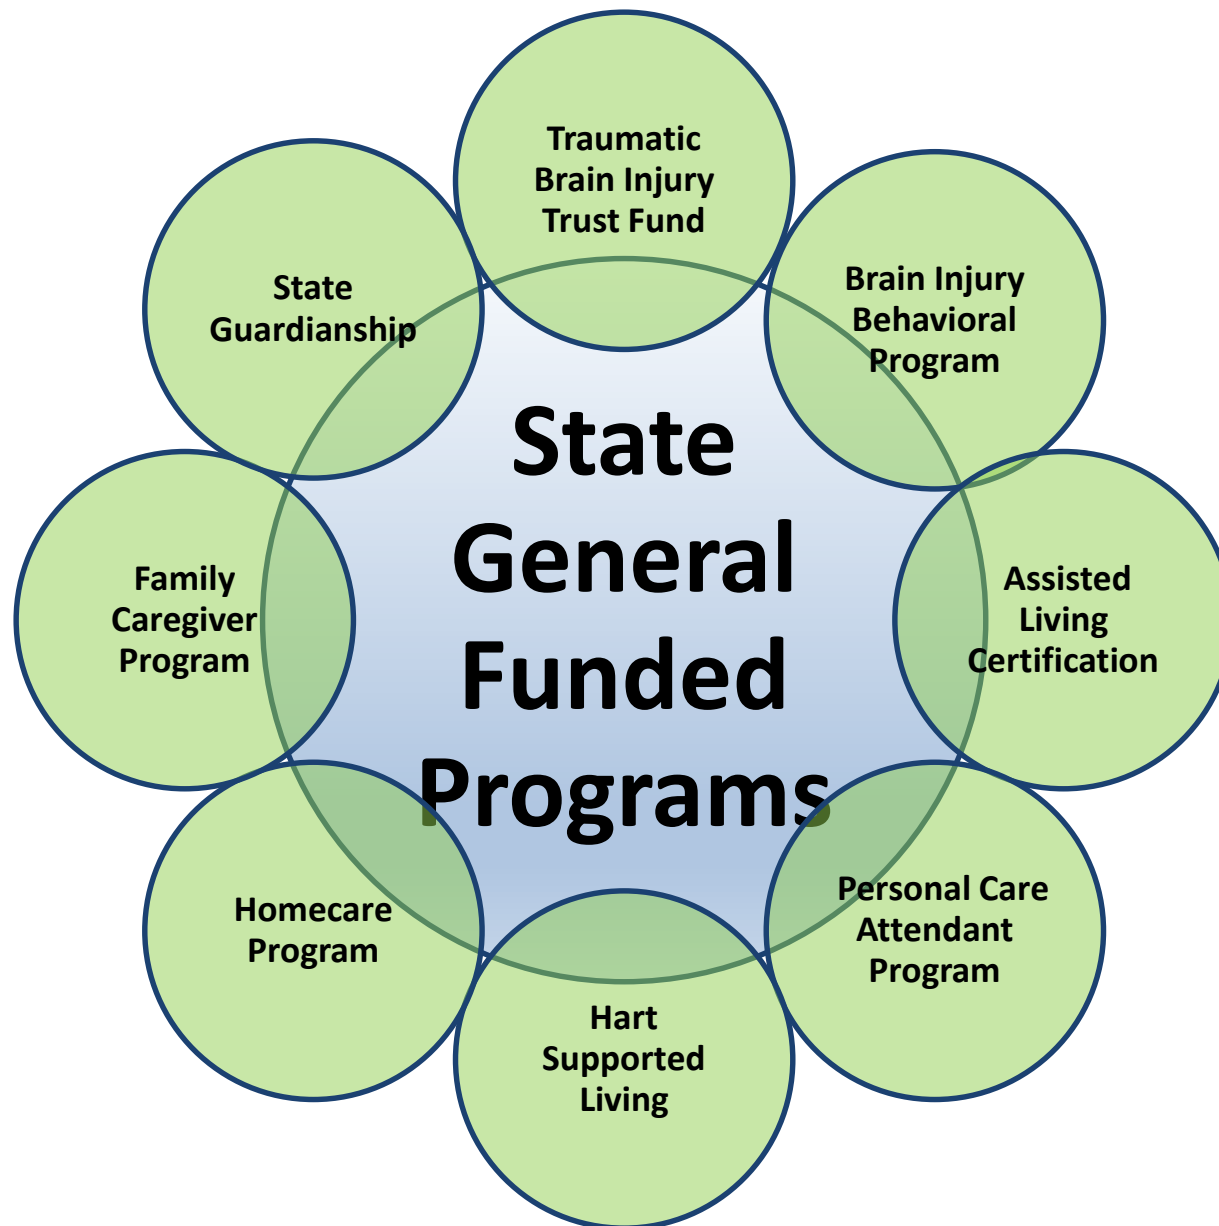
State General Funded Programs

Traumatic Brain Injury Trust Fund

Brain Injury Behavioral Program

Assisted Living Certification

Personal Care Attendant Program

Hart Supported Living

Homecare Program

Family Caregiver Program

State Guardianship